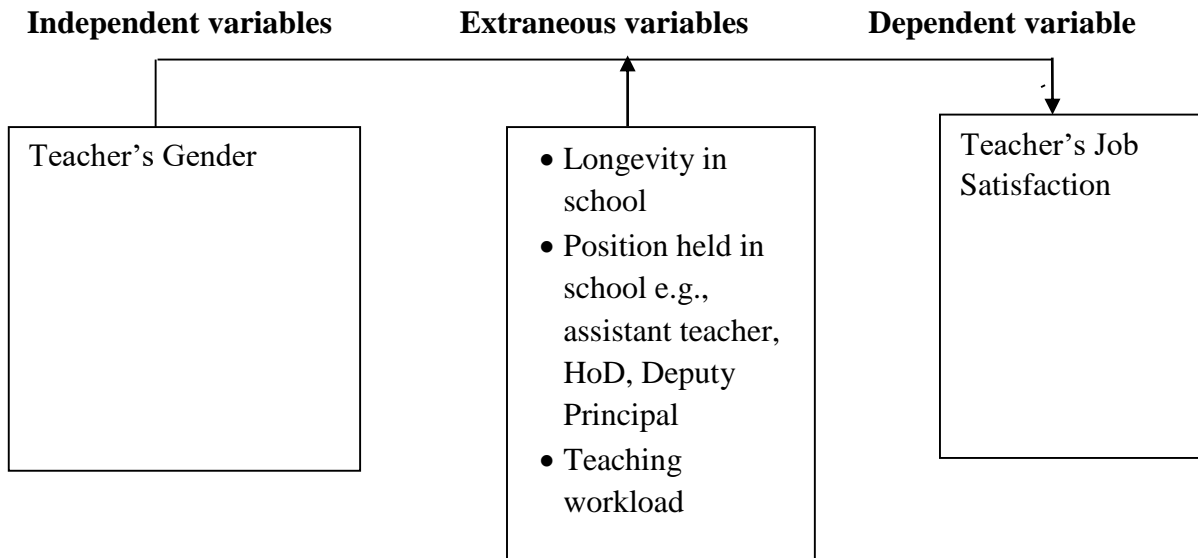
**Independent variables** **Extraneous variables** **Dependent variable**

Teacher's Gender

- Longevity in school
- Position held in school e.g., assistant teacher, HoD, Deputy Principal
- Teaching workload

Teacher's Job Satisfaction